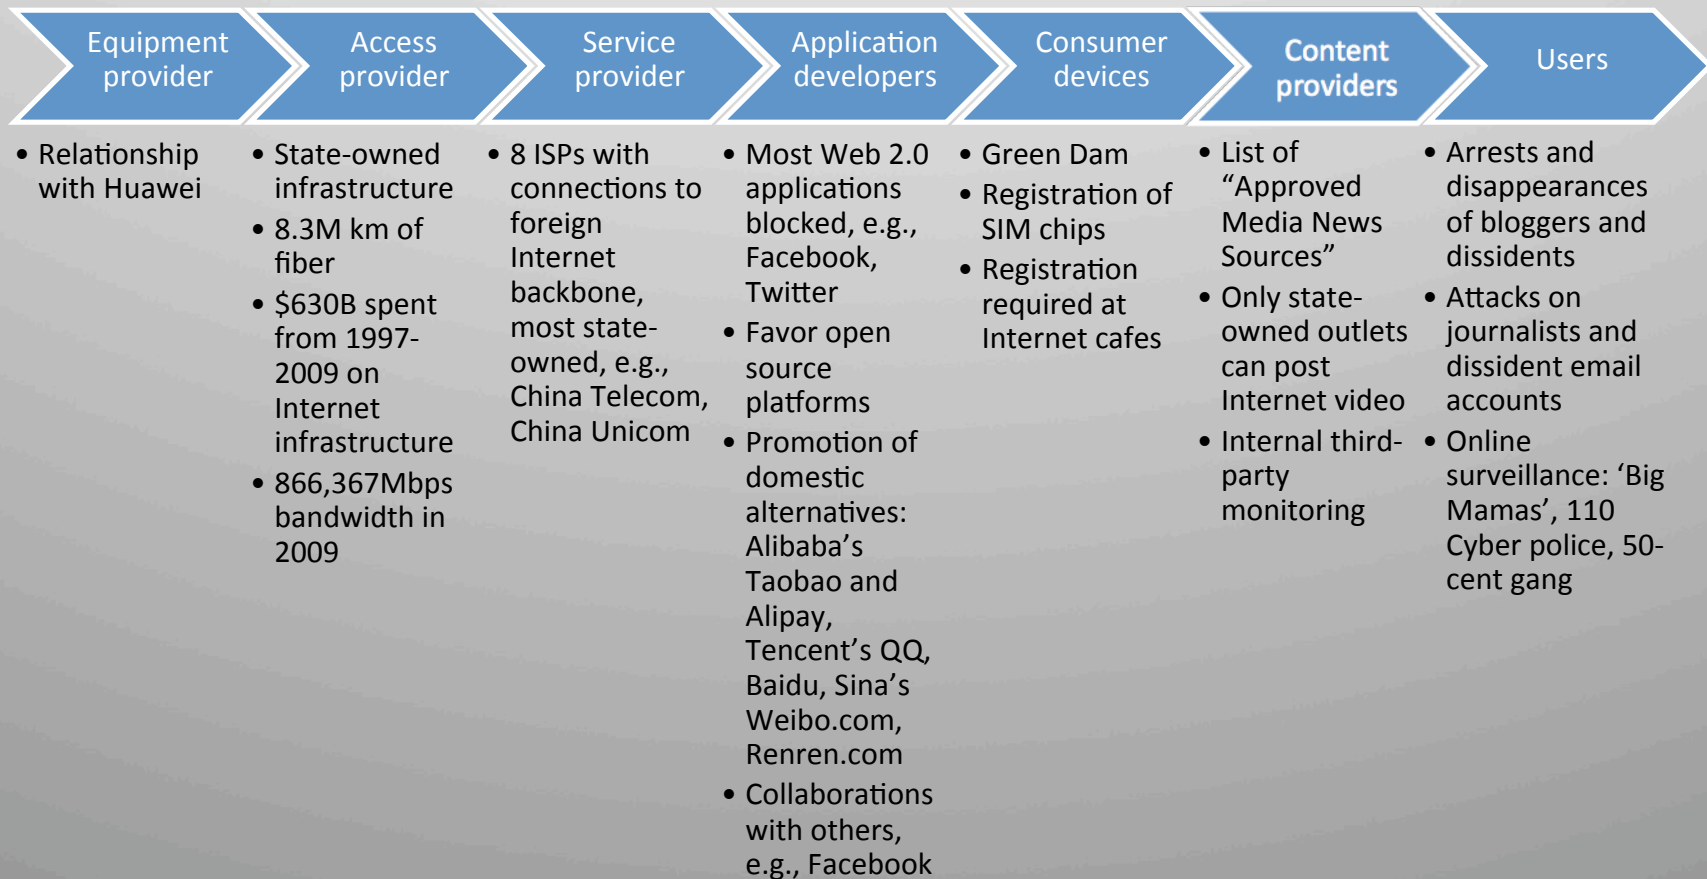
Equipment provider

Access provider

Service provider

Application developers

Consumer devices

Content providers

Users

• Relationship with Huawei

• State-owned infrastructure
• 8.3M km of fiber
• $630B spent from 1997-2009 on Internet infrastructure
• 866,367Mbps bandwidth in 2009

• 8 ISPs with connections to foreign Internet backbone, most state-owned, e.g., China Telecom, China Unicom

• Most Web 2.0 applications blocked, e.g., Facebook, Twitter
• Favor open source platforms
• Promotion of domestic alternatives: Alibaba's Taobao and Alipay, Tencent's QQ, Baidu, Sina's Weibo.com, Renren.com
• Collaborations with others, e.g., Facebook

• Green Dam
• Registration of SIM chips
• Registration required at Internet cafes

• List of "Approved Media News Sources"
• Only state-owned outlets can post Internet video
• Internal third-party monitoring

• Arrests and disappearances of bloggers and dissidents
• Attacks on journalists and dissident email accounts
• Online surveillance: 'Big Mamas', 110 Cyber police, 50-cent gang